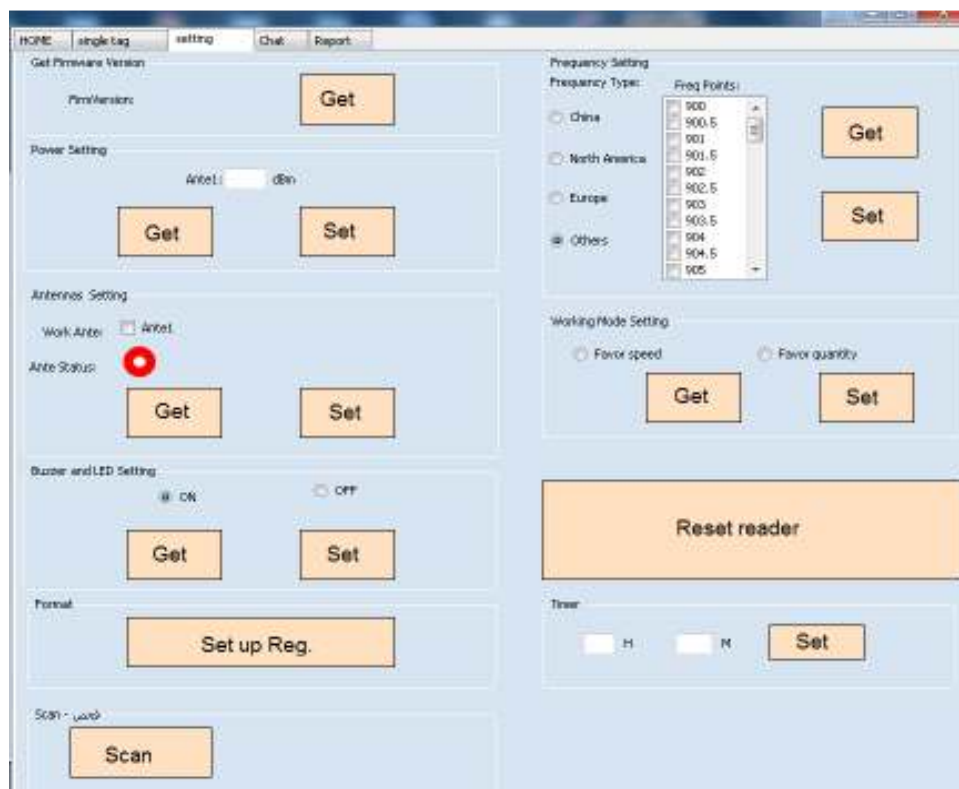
HOME single tag setting Chat Report

Get Firmware Version

FirmVersion:

Get

Power Setting

Ante1: dBm

Get

Set

Antennas Setting

Work Ante: Ante1

Ante Status:

Get

Set

Buzzer and LED Setting

ON

OFF

Get

Set

Format

Set up Reg.

Scan - فحص

Scan

Frequency Setting

Frequency Type:

China

North America

Europe

Others

Freq Points:

900
900.5
901
901.5
902
902.5
903
903.5
904
904.5
905

Get

Set

Working Mode Setting

Favor speed

Favor quantity

Get

Set

Reset reader

Timer

H

M

Set